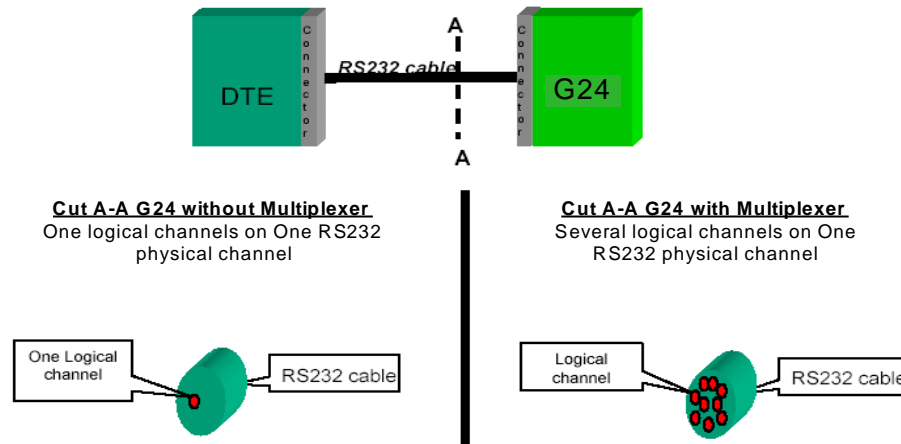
A

DTE

Connector

RS232 cable

Connector

G24

A

Cut A-A G24 without Multiplexer
One logical channels on One RS232 physical channel

One Logical channel

RS232 cable

Cut A-A G24 with Multiplexer
Several logical channels on One RS232 physical channel

Logical channel

RS232 cable